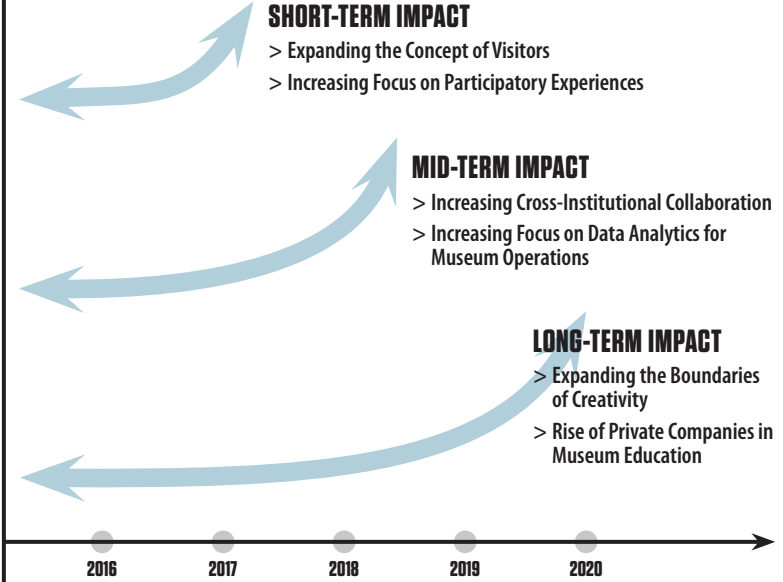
SHORT-TERM IMPACT

> Expanding the Concept of Visitors

> Increasing Focus on Participatory Experiences

MID-TERM IMPACT

> Increasing Cross-Institutional Collaboration

> Increasing Focus on Data Analytics for Museum Operations

LONG-TERM IMPACT

> Expanding the Boundaries of Creativity

> Rise of Private Companies in Museum Education

2016 2017 2018 2019 2020